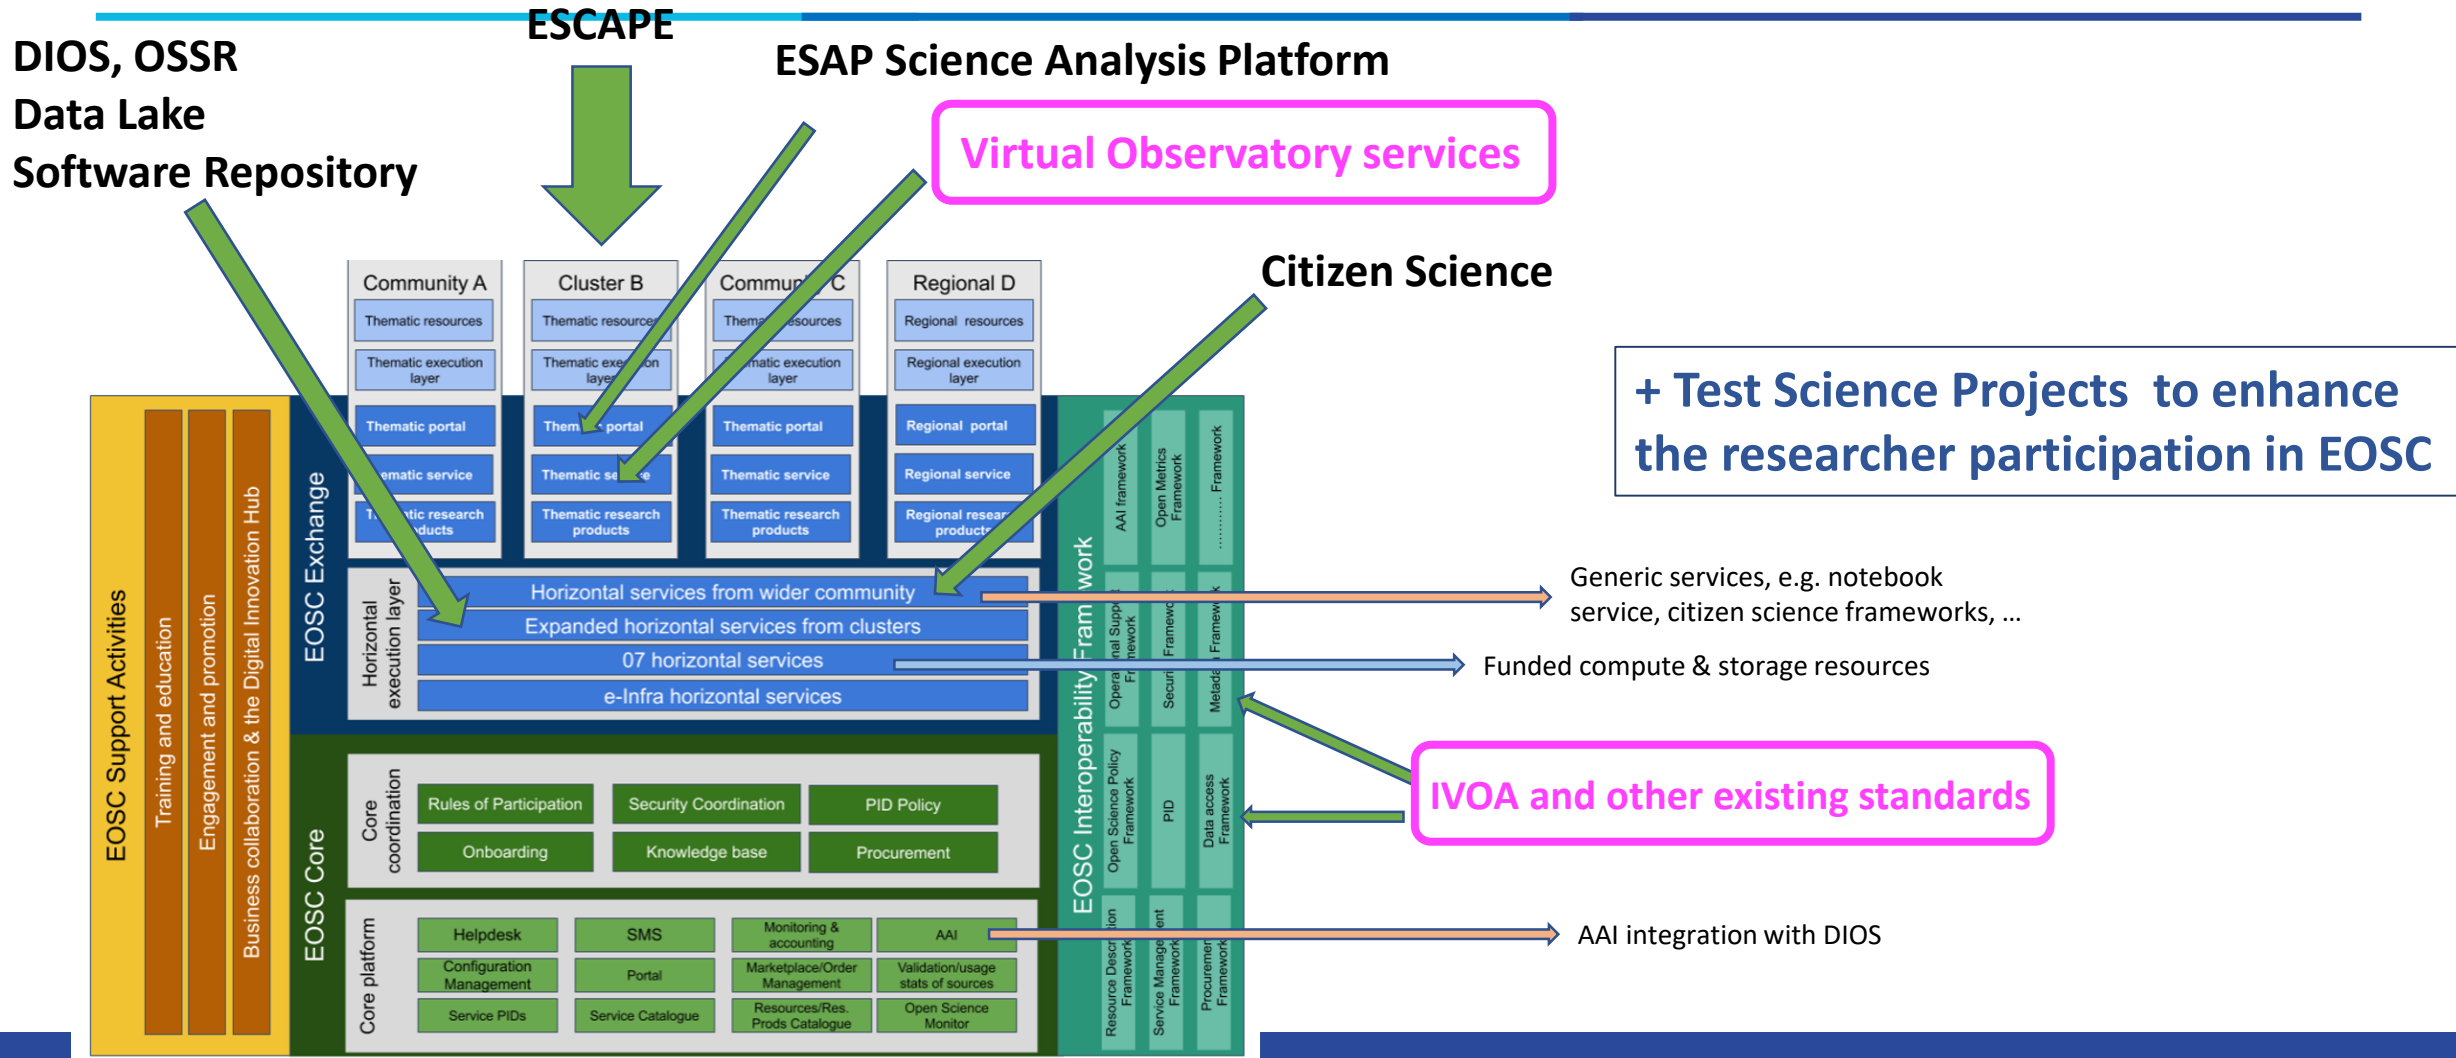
ESCAPE

DIOS, OSSR
Data Lake
Software Repository

ESAP Science Analysis Platform

Virtual Observatory services

Citizen Science

+ Test Science Projects to enhance the researcher participation in EOSC

Community A
Thematic resources
Thematic execution layer
Thematic portal
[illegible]ematic service
T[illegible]tic research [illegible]ducts

Cluster B
Thematic resource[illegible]
Thematic exe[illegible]on laye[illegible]
Them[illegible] portal
Thematic se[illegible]e
Thematic research products

Commun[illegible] C
Thema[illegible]esources
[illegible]matic execution layer
Thematic portal
Thematic service
Thematic research products

Regional D
Regional resources
Regional execution layer
Regional portal
Regional service
Regional resear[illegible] product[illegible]

EOSC Support Activities
Training and education
Engagement and promotion
Business collaboration & the Digital Innovation Hub

EOSC Exchange
Horizontal execution layer
Horizontal services from wider community
Expanded horizontal services from clusters
07 horizontal services
e-Infra horizontal services

Generic services, e.g. notebook service, citizen science frameworks, …
Funded compute & storage resources

EOSC Core
Core coordination
Rules of Participation
Security Coordination
PID Policy
Onboarding
Knowledge base
Procurement

Core platform
Helpdesk
SMS
Monitoring & accounting
AAI
Configuration Management
Portal
Marketplace/Order Management
Validation/usage stats of sources
Service PIDs
Service Catalogue
Resources/Res. Prods Catalogue
Open Science Monitor

AAI integration with DIOS

EOSC Interoperability Fram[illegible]work
AAI framework
Open Metrics Framework
......... Framework
Opera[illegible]nal Supp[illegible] Fr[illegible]mework
Securi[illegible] Framewo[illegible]
Metad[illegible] Framew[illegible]k
Open Science Policy Framework
PID
Data access Framework
Resource Descr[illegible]ion Framework
Service Manage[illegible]ent Framework
Procuremen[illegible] Framework

IVOA and other existing standards